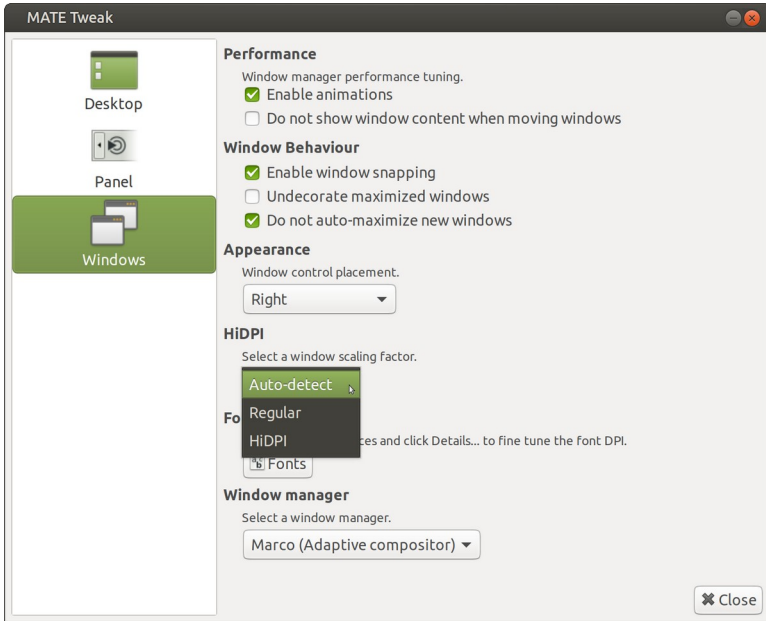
MATE Tweak

Desktop

Panel

Windows

Performance
Window manager performance tuning.
Enable animations
Do not show window content when moving windows

Window Behaviour
Enable window snapping
Undecorate maximized windows
Do not auto-maximize new windows

Appearance
Window control placement.
Right

HiDPI
Select a window scaling factor.
Auto-detect
Regular
HiDPI

Fo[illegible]
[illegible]ces and click Details... to fine tune the font DPI.
Fonts

Window manager
Select a window manager.
Marco (Adaptive compositor)

Close